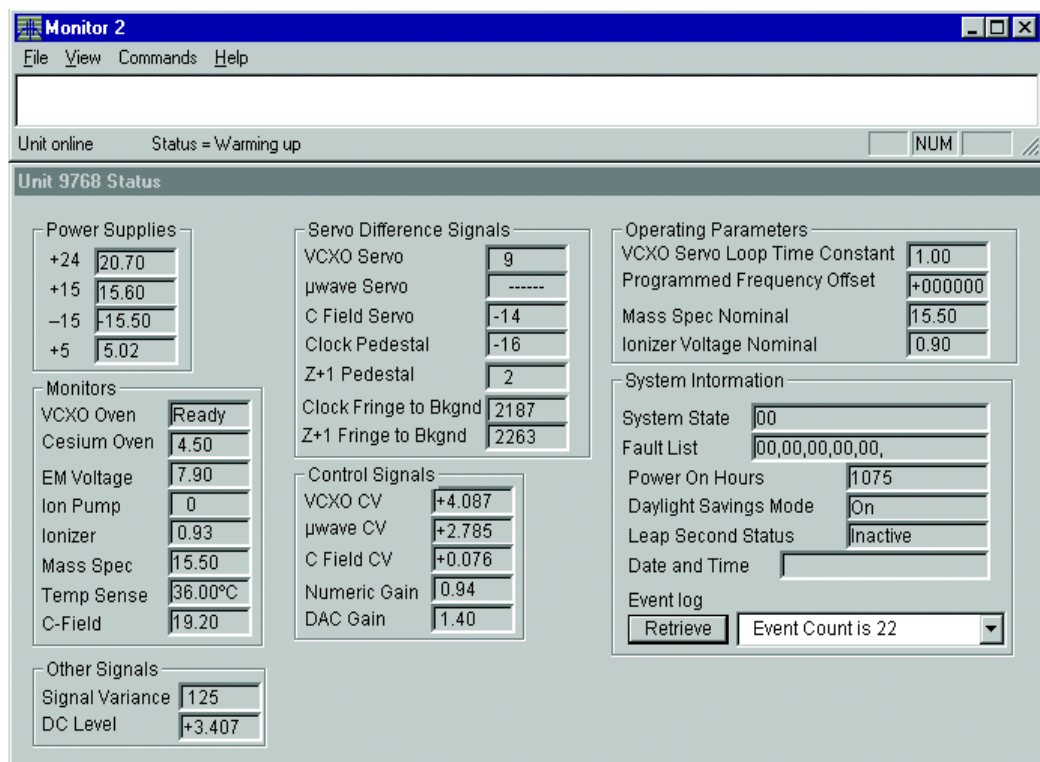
Monitor 2

File View Commands Help

Unit online Status = Warming up NUM

Unit 9768 Status

Power Supplies
+24 20.70
+15 15.60
–15 -15.50
+5 5.02

Monitors
VCXO Oven Ready
Cesium Oven 4.50
EM Voltage 7.90
Ion Pump 0
Ionizer 0.93
Mass Spec 15.50
Temp Sense 36.00°C
C-Field 19.20

Other Signals
Signal Variance 125
DC Level +3.407

Servo Difference Signals
VCXO Servo 9
μwave Servo ------
C Field Servo -14
Clock Pedestal -16
Z+1 Pedestal 2
Clock Fringe to Bkgnd 2187
Z+1 Fringe to Bkgnd 2263

Control Signals
VCXO CV +4.087
μwave CV +2.785
C Field CV +0.076
Numeric Gain 0.94
DAC Gain 1.40

Operating Parameters
VCXO Servo Loop Time Constant 1.00
Programmed Frequency Offset +000000
Mass Spec Nominal 15.50
Ionizer Voltage Nominal 0.90

System Information
System State 00
Fault List 00,00,00,00,00,
Power On Hours 1075
Daylight Savings Mode On
Leap Second Status Inactive
Date and Time
Event log
Retrieve Event Count is 22